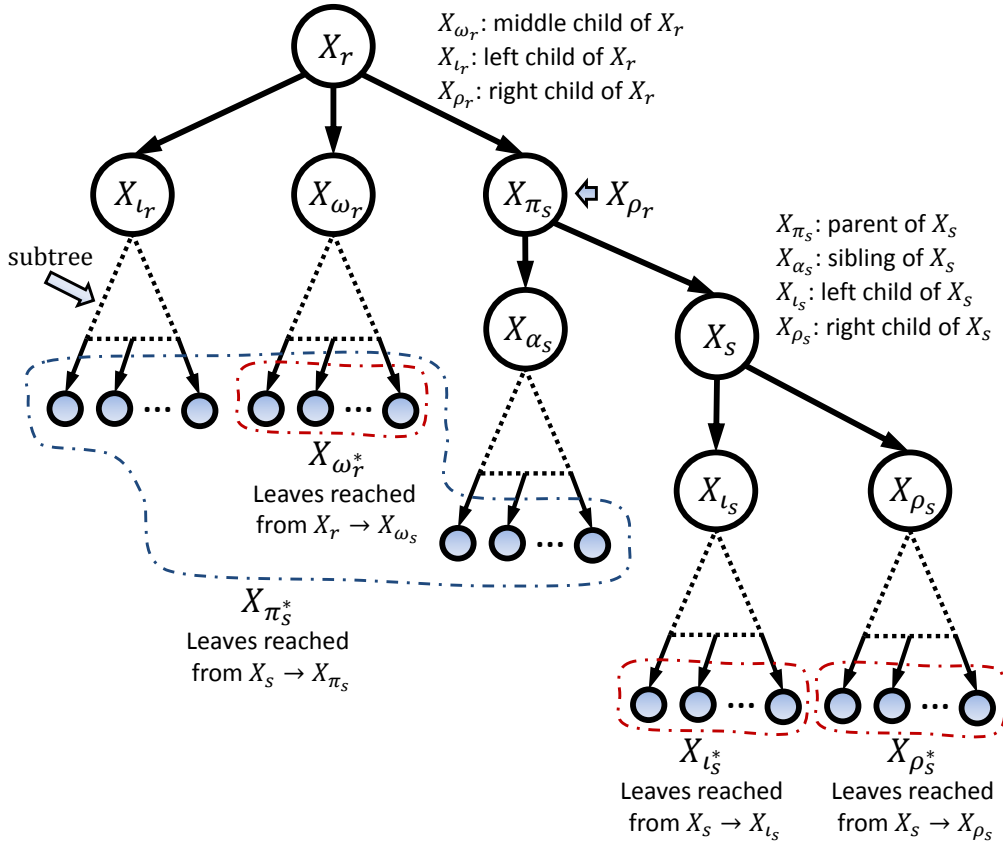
$X_r$

$X_{\omega_r}$: middle child of $X_r$
$X_{\iota_r}$: left child of $X_r$
$X_{\rho_r}$: right child of $X_r$

$X_{\iota_r}$ $X_{\omega_r}$ $X_{\pi_s}$ $X_{\rho_r}$

$X_{\pi_s}$: parent of $X_s$
$X_{\alpha_s}$: sibling of $X_s$
$X_{\iota_s}$: left child of $X_s$
$X_{\rho_s}$: right child of $X_s$

subtree

$X_{\alpha_s}$ $X_s$

$X_{\omega_r^*}$
Leaves reached from $X_r \rightarrow X_{\omega_s}$

$X_{\iota_s}$ $X_{\rho_s}$

$X_{\pi_s^*}$
Leaves reached from $X_s \rightarrow X_{\pi_s}$

$X_{\iota_s^*}$
Leaves reached from $X_s \rightarrow X_{\iota_s}$

$X_{\rho_s^*}$
Leaves reached from $X_s \rightarrow X_{\rho_s}$